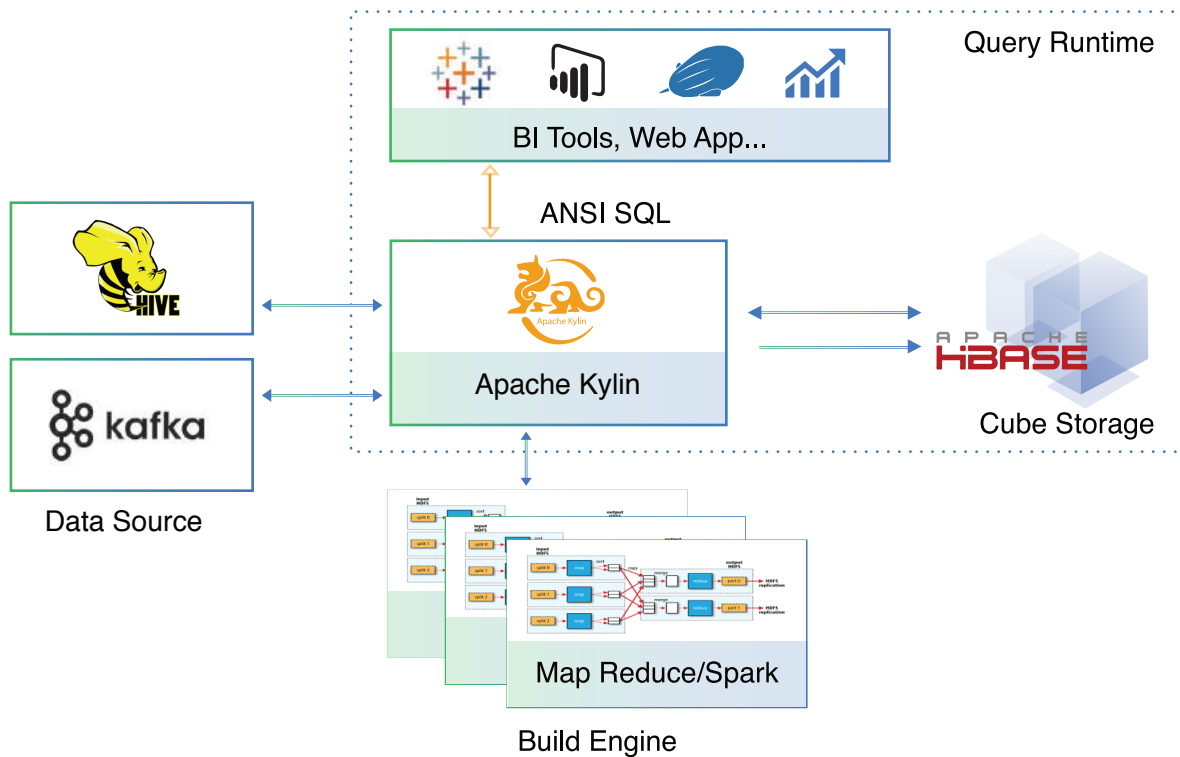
Query Runtime

BI Tools, Web App...

ANSI SQL

HIVE

Apache Kylin

Apache Kylin

APACHE HBASE

kafka

Cube Storage

Data Source

input HDFS

split 0

split 1

split 2

map

sort

copy

merge

reduce

part 0

part 1

output HDFS

HDFS replication

Map Reduce/Spark

Build Engine